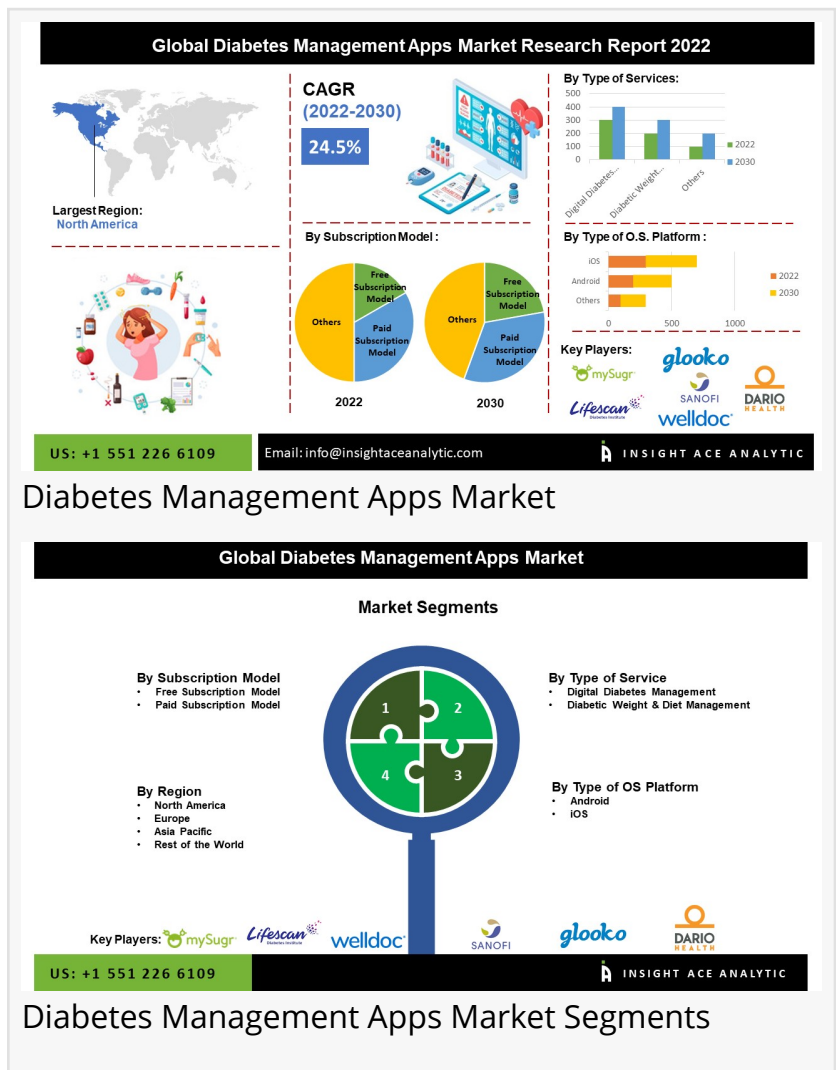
Global Diabetes Management Apps Market Research Report 2022

Largest Region:
North America

CAGR
(2022-2030)
24.5%

By Type of Services:
500
400
300
200
100
0
Digital Diabetes...
Diabetic Weight...
Others
2022
2030

By Subscription Model :
Free Subscription Model
Paid Subscription Model
Others
2022
Free Subscription Model
Paid Subscription Model
Others
2030

By Type of O.S. Platform :
iOS
Android
Others
0
500
1000
2022
2030

Key Players:
mySugr
glooko
SANOFI
DARIO HEALTH
Lifescan Diabetes Institute
welldoc

US: +1 551 226 6109
Email: info@insightaceanalytic.com
INSIGHT ACE ANALYTIC

Diabetes Management Apps Market

Global Diabetes Management Apps Market

Market Segments

By Subscription Model
• Free Subscription Model
• Paid Subscription Model

By Type of Service
• Digital Diabetes Management
• Diabetic Weight & Diet Management

By Region
• North America
• Europe
• Asia Pacific
• Rest of the World

By Type of OS Platform
• Android
• iOS

1
2
4
3

Key Players: mySugr Lifescan Diabetes Institute welldoc SANOFI glooko DARIO HEALTH

US: +1 551 226 6109
INSIGHT ACE ANALYTIC

Diabetes Management Apps Market Segments